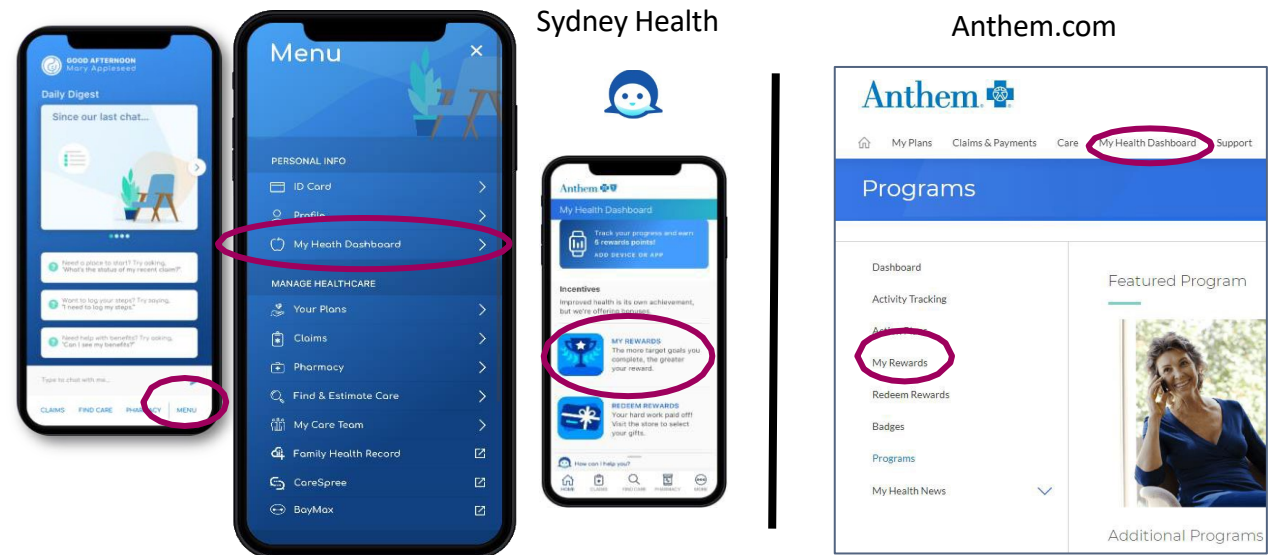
GOOD AFTERNOON
Mary Appleseed

Daily Digest

Since our last chat...

Need a place to start? Try asking, "What's the status of my recent claim?"

Want to log your steps? Try saying, "I need to log my steps."

Need help with benefits? Try asking, "Can I see my benefits?"

Type to chat with me...

CLAIMS FIND CARE PHARMACY MENU

Menu

PERSONAL INFO

ID Card

Profile

My Heath Dashboard

MANAGE HEALTHCARE

Your Plans

Claims

Pharmacy

Find & Estimate Care

My Care Team

Family Health Record

CareSpree

BayMax

Sydney Health

Anthem

My Health Dashboard

Track your progress and earn 5 rewards points!

ADD DEVICE OR APP

Incentives

Improved health is its own achievement, but we're offering bonuses

MY REWARDS
The more target goals you complete, the greater your reward.

REDEEM REWARDS
Your hard work paid off! Visit the store to select your gifts.

How can I help you?

HOME CLAIMS FIND CARE PHARMACY MORE

Anthem.com

Anthem

My Plans Claims & Payments Care My Health Dashboard Support

Programs

Dashboard

Activity Tracking

Action Plans

My Rewards

Redeem Rewards

Badges

Programs

My Health News

Featured Program

Additional Programs